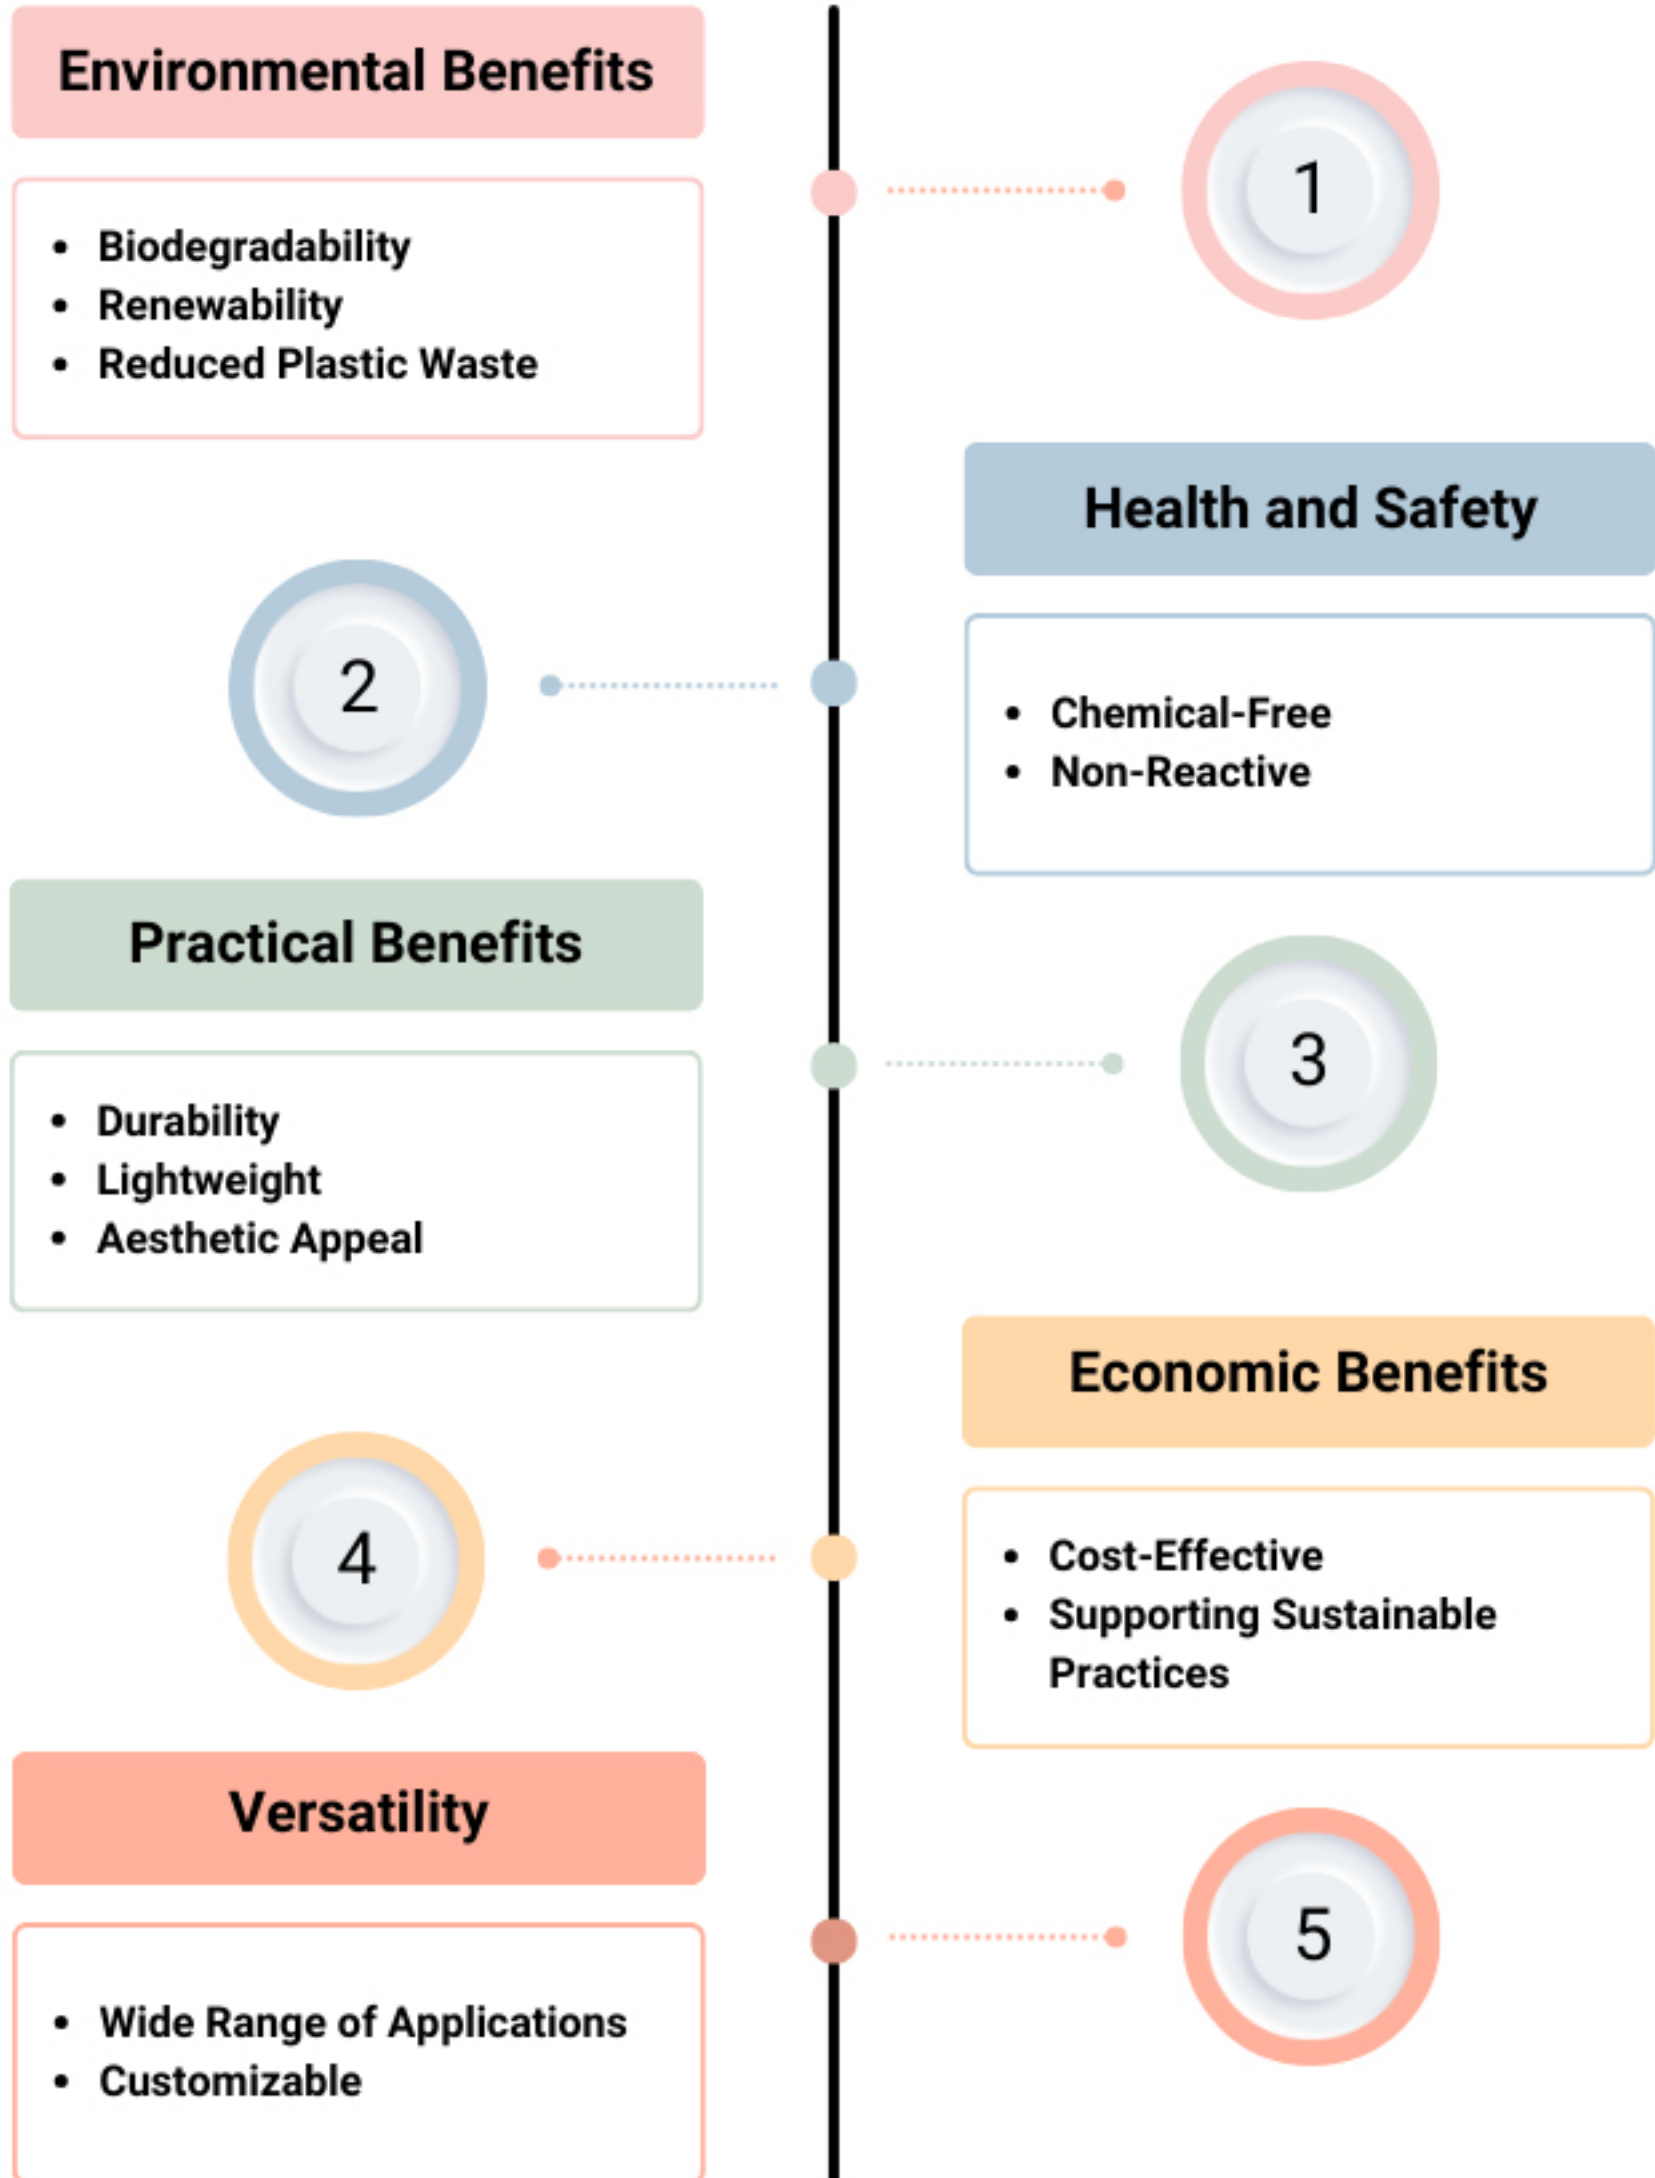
Environmental Benefits

- Biodegradability
- Renewability
- Reduced Plastic Waste

1

Health and Safety

2

- Chemical-Free
- Non-Reactive

Practical Benefits

3

- Durability
- Lightweight
- Aesthetic Appeal

Economic Benefits

4

- Cost-Effective
- Supporting Sustainable Practices

Versatility

5

- Wide Range of Applications
- Customizable